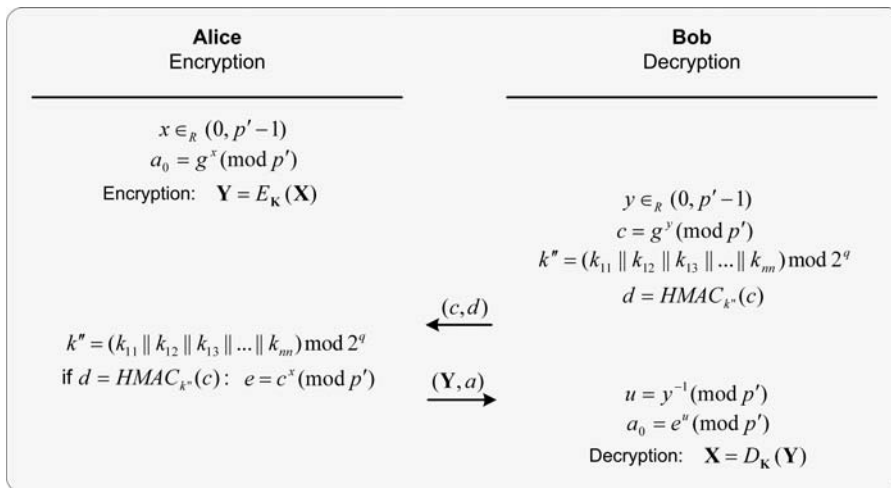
**Alice**
Encryption

**Bob**
Decryption

$x \in_R (0, p'-1)$
$a_0 = g^x (\text{mod } p')$
Encryption: $\mathbf{Y} = E_{\mathbf{K}}(\mathbf{X})$

$y \in_R (0, p'-1)$
$c = g^y (\text{mod } p')$
$k'' = (k_{11} \| k_{12} \| k_{13} \| ... \| k_{nn}) \text{mod } 2^q$
$d = HMAC_{k''}(c)$

$(c, d)$

$k'' = (k_{11} \| k_{12} \| k_{13} \| ... \| k_{nn}) \text{mod } 2^q$
if $d = HMAC_{k''}(c)$: $e = c^x (\text{mod } p')$

$(\mathbf{Y}, a)$

$u = y^{-1} (\text{mod } p')$
$a_0 = e^u (\text{mod } p')$
Decryption: $\mathbf{X} = D_{\mathbf{K}}(\mathbf{Y})$